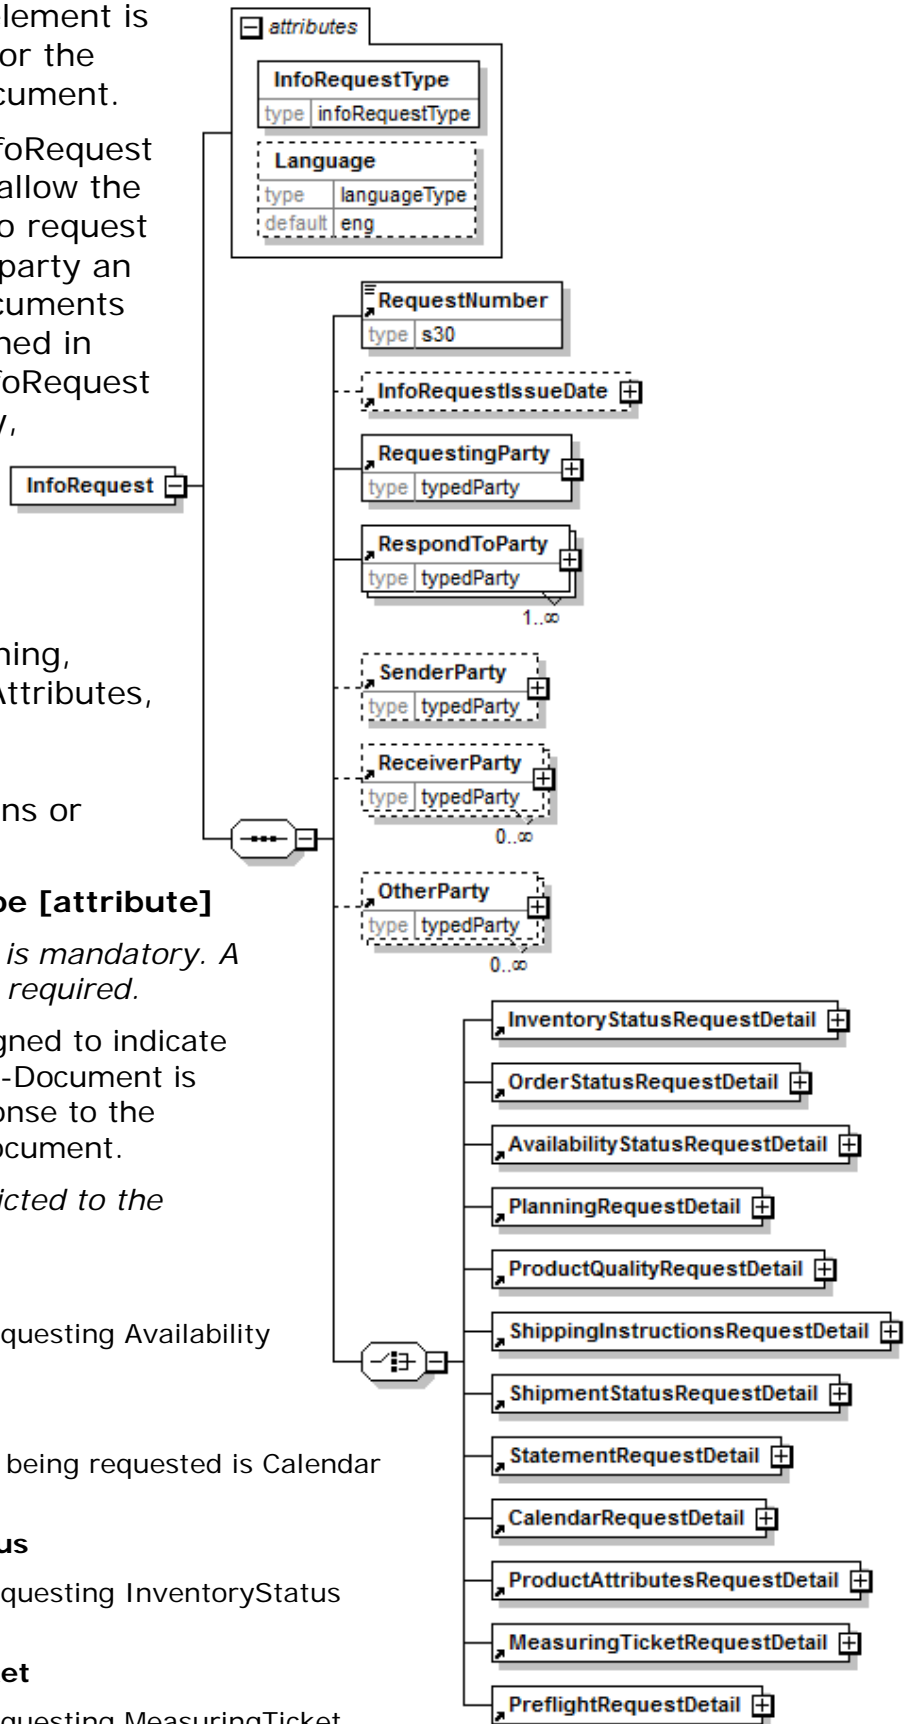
lement is
or the
cument.

foRequest
allow the
o request
party an
cuments
ned in
foRequest
y,

nning,
Attributes,

ns or

pe [attribute]

is mandatory. A
required.

gned to indicate
-Document is
onse to the
ocument.

icted to the

questing Availability

being requested is Calendar

us

questing InventoryStatus

et

questing MeasuringTicket

attributes

InfoRequestType
type infoRequestType

Language
type languageType
default eng

InfoRequest

RequestNumber
type s30

InfoRequestIssueDate

RequestingParty
type typedParty

RespondToParty
type typedParty
1..∞

SenderParty
type typedParty

ReceiverParty
type typedParty
0..∞

OtherParty
type typedParty
0..∞

InventoryStatusRequestDetail

OrderStatusRequestDetail

AvailabilityStatusRequestDetail

PlanningRequestDetail

ProductQualityRequestDetail

ShippingInstructionsRequestDetail

ShipmentStatusRequestDetail

StatementRequestDetail

CalendarRequestDetail

ProductAttributesRequestDetail

MeasuringTicketRequestDetail

PreflightRequestDetail